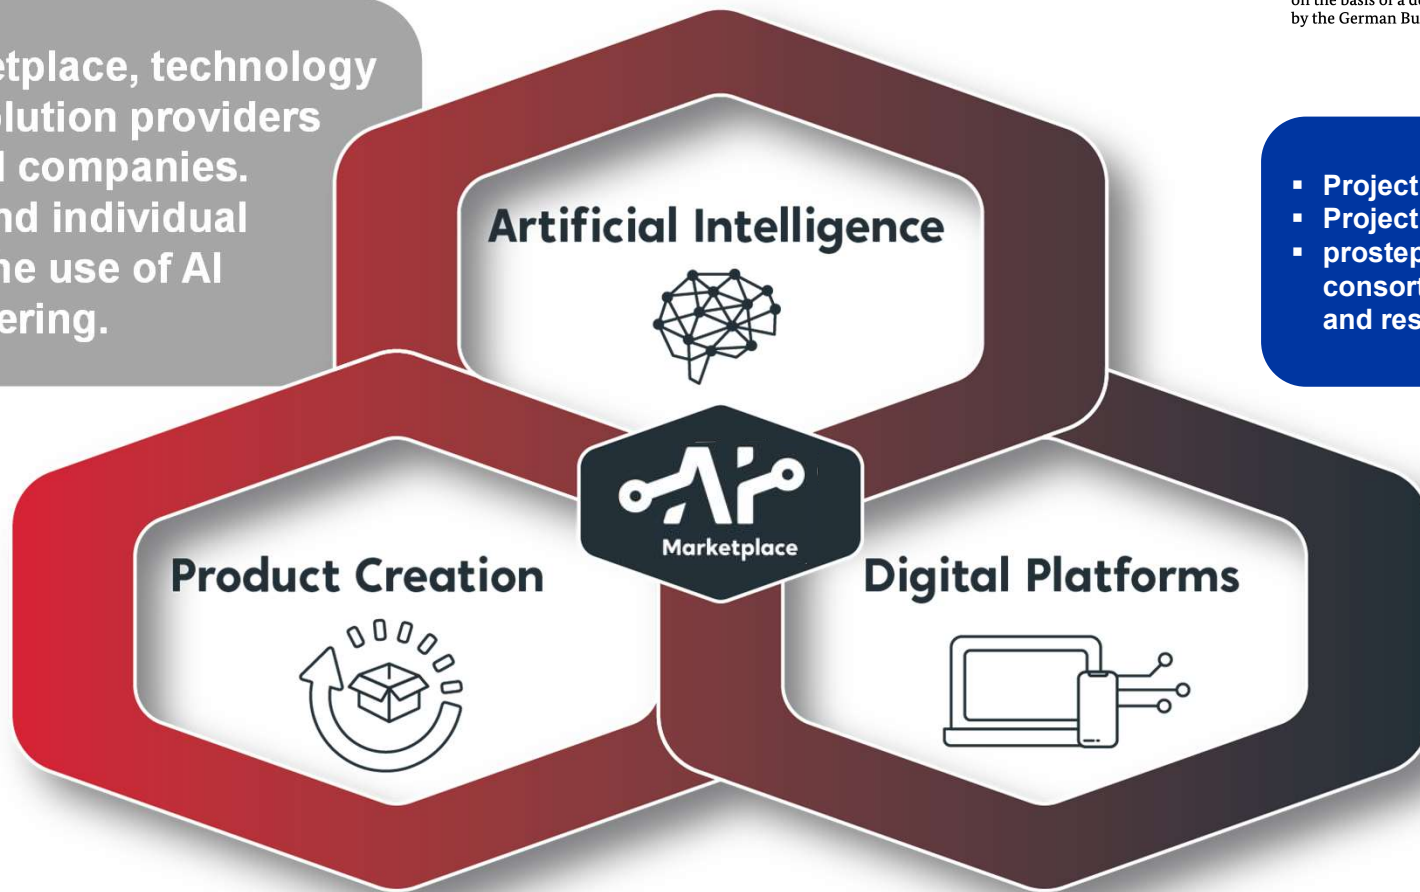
on the basis of a d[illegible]
by the German Bu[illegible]

etplace, technology
olution providers
l companies.
nd individual
he use of AI
ering.

Artificial Intelligence

- Project
- Project
- prostep
consort
and res

Marketplace

Product Creation

Digital Platforms